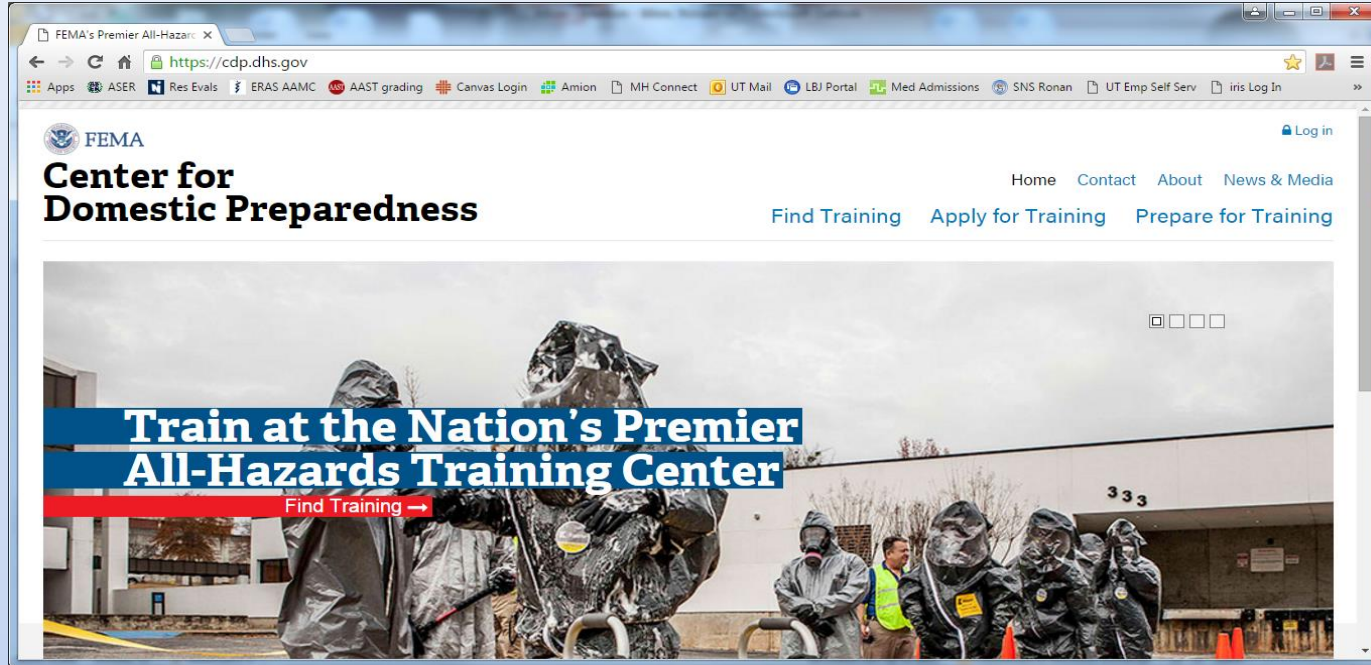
FEMA's Premier All-Hazar

https://cdp.dhs.gov

Apps ASER Res Evals ERAS AAMC AAST grading Canvas Login Amion MH Connect UT Mail LBJ Portal Med Admissions SNS Ronan UT Emp Self Serv iris Log In »

FEMA

Log in

Center for Domestic Preparedness

Home Contact About News & Media

Find Training Apply for Training Prepare for Training

Train at the Nation's Premier All-Hazards Training Center

Find Training →

333